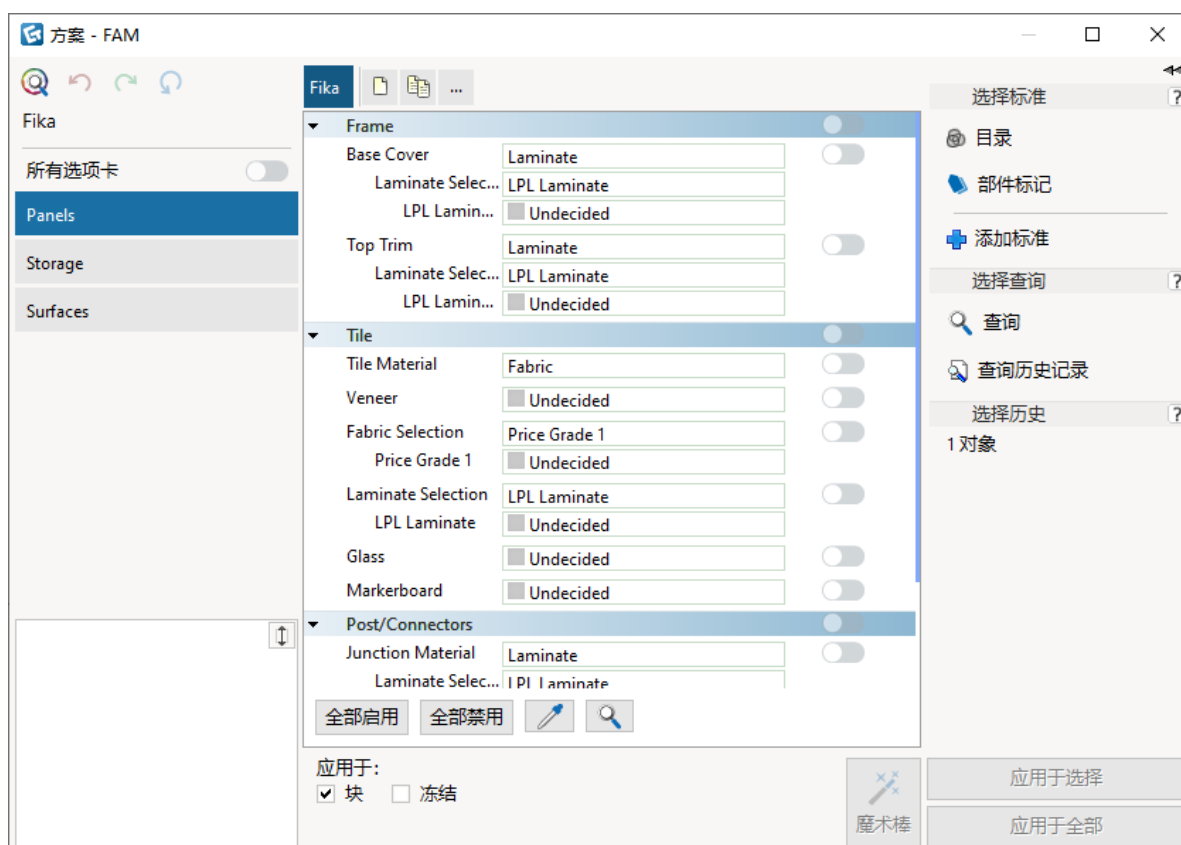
方案 - FAM

Fika

所有选项卡

Panels

Storage

Surfaces

Fika ...

Frame

| | |
|---|---|
| Base Cover | Laminate |
| Laminate Selec... | LPL Laminate |
| LPL Lamin... | Undecided |
| Top Trim | Laminate |
| Laminate Selec... | LPL Laminate |
| LPL Lamin... | Undecided |

Tile

| | |
|---|---|
| Tile Material | Fabric |
| Veneer | Undecided |
| Fabric Selection | Price Grade 1 |
| Price Grade 1 | Undecided |
| Laminate Selection | LPL Laminate |
| LPL Laminate | Undecided |
| Glass | Undecided |
| Markerboard | Undecided |

Post/Connectors

| | |
|---|---|
| Junction Material | Laminate |
| Laminate Selec... | LPL Laminate |

全部启用 全部禁用

应用于:
块 冻结

魔术棒

应用于选择

应用于全部

选择标准 ?

目录

部件标记

添加标准

选择查询 ?

查询

查询历史记录

选择历史 ?

1 对象